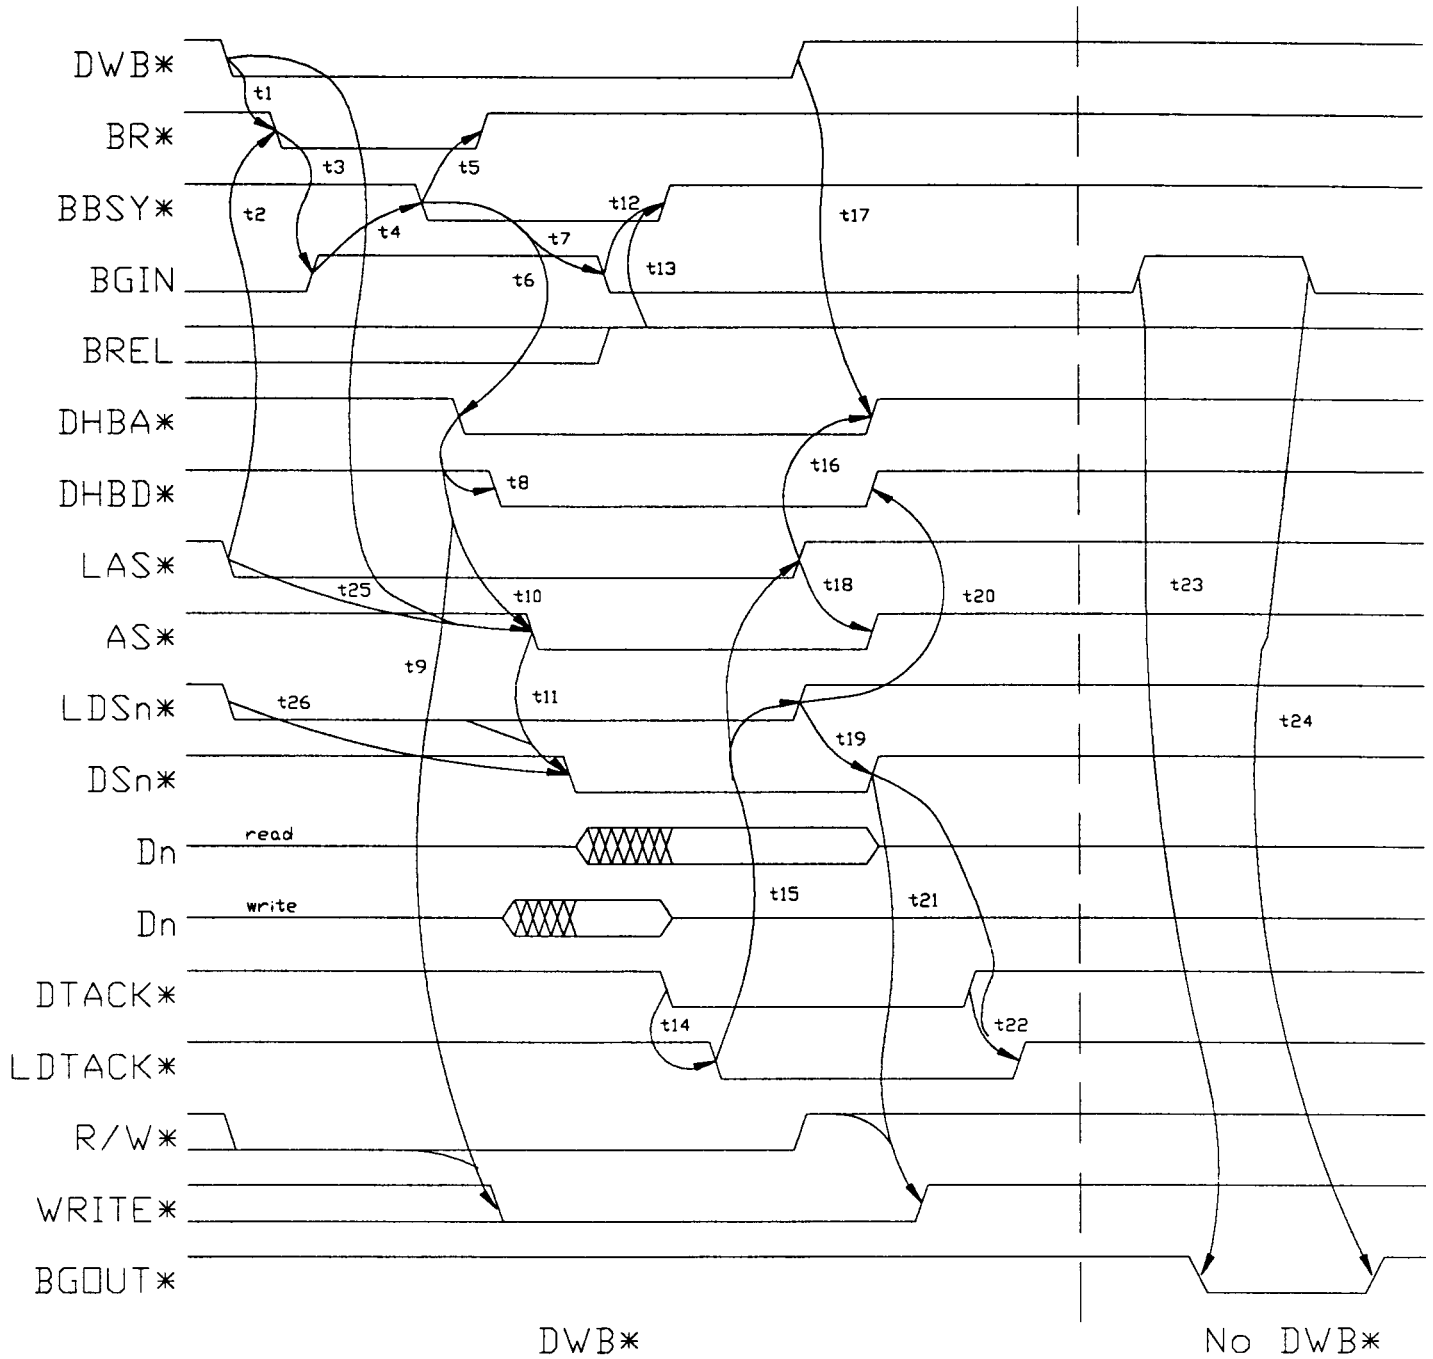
DWB*
t1
BR*
t3
t5
BBSY*
t12
t2
t4
t17
t7
BGIN
t6
t13
BREL
DHBA*
t16
DHBD*
t8
LAS*
t18
t25
t20
t23
t10
AS*
t9
t11
LDSn*
t26
t24
t19
DSn*
read
Dn
t15
t21
write
Dn
DTACK*
t14
t22
LDTACK*
R/W*
WRITE*
BGOUT*
DWB*
No DWB*